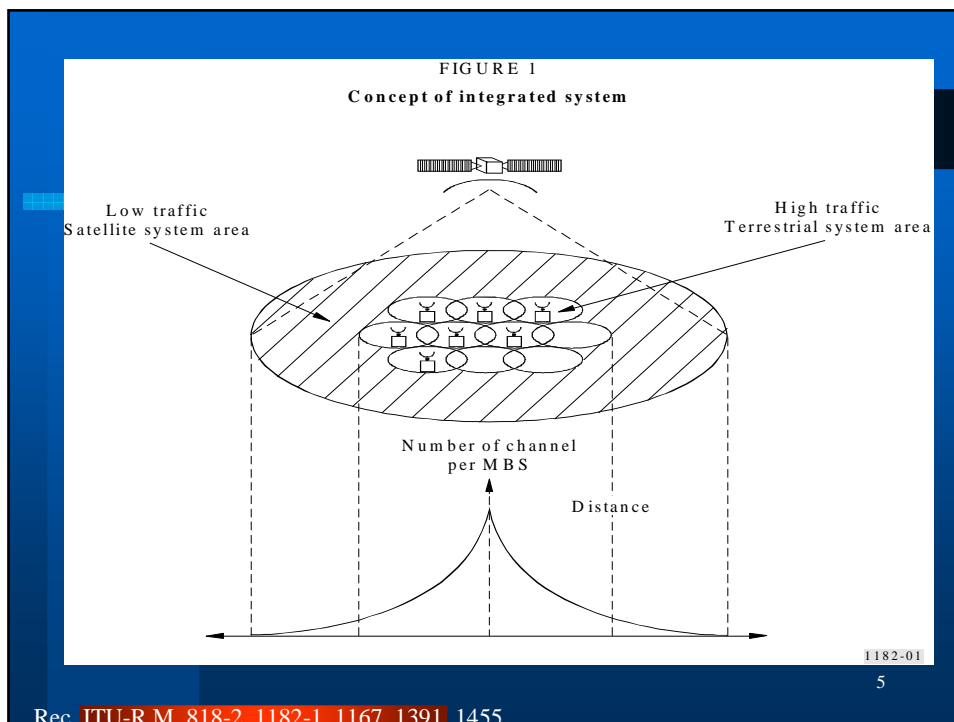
FIGURE 1

Concept of integrated system

Low traffic
Satellite system area

High traffic
Terrestrial system area

Number of channel
per MBS

Distance

1182-01

5

Rec. ITU-R M. 818-2, 1182-1, 1167, 1391, 1455